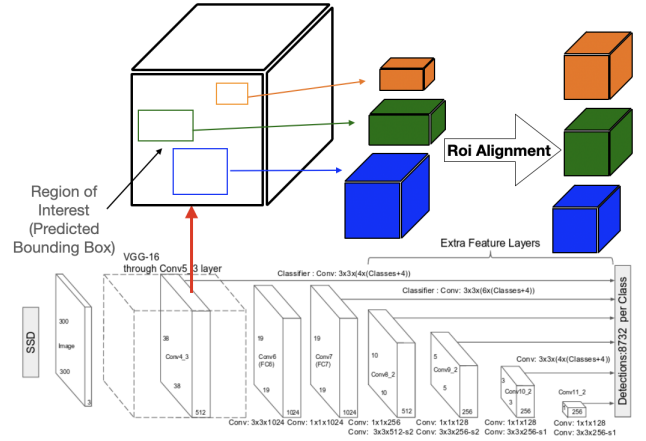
Roi Alignment

Region of Interest (Predicted Bounding Box)

VGG-16 through Conv5_3 layer

Extra Feature Layers

Classifier : Conv: 3x3x(4x(Classes+4))

Classifier : Conv: 3x3x(6x(Classes+4))

Conv: 3x3x(4x(Classes+4))

SSD

300

Image

300

3

38

Conv4_3

38

512

19

Conv6 (FC6)

19

1024

19

Conv7 (FC7)

19

1024

10

Conv8_2

10

512

5

Conv9_2

5

256

3

Conv10_2

3

256

Conv11_2

256

Detections:8732 per Class

Conv: 3x3x1024

Conv: 1x1x1024

Conv: 1x1x256
Conv: 3x3x512-s2

Conv: 1x1x128
Conv: 3x3x256-s2

Conv: 1x1x128
Conv: 3x3x256-s1

Conv: 1x1x128
Conv: 3x3x256-s1